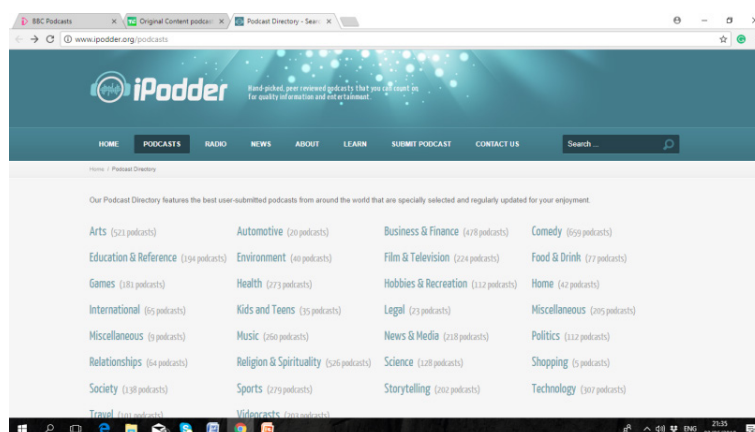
BBC Podcasts × | Original Content podcas × | Podcast Directory - Sear ×

www.ipodder.org/podcasts

iPodder

Hand-picked, peer reviewed podcasts that you can count on for quality information and entertainment.

HOME PODCASTS RADIO NEWS ABOUT LEARN SUBMIT PODCAST CONTACT US Search ...

Home / Podcast Directory

Our Podcast Directory features the best user-submitted podcasts from around the world that are specially selected and regularly updated for your enjoyment.

| | | | |
|---|---|---|---|
| Arts (523 podcasts) | Automotive (20 podcasts) | Business & Finance (478 podcasts) | Comedy (659 podcasts) |
| Education & Reference (194 podcasts) | Environment (40 podcasts) | Film & Television (224 podcasts) | Food & Drink (77 podcasts) |
| Games (181 podcasts) | Health (273 podcasts) | Hobbies & Recreation (112 podcasts) | Home (42 podcasts) |
| International (65 podcasts) | Kids and Teens (35 podcasts) | Legal (23 podcasts) | Miscellaneous (205 podcasts) |
| Miscellaneous (9 podcasts) | Music (260 podcasts) | News & Media (218 podcasts) | Politics (112 podcasts) |
| Relationships (64 podcasts) | Religion & Spirituality (526 podcasts) | Science (128 podcasts) | Shopping (5 podcasts) |
| Society (138 podcasts) | Sports (279 podcasts) | Storytelling (202 podcasts) | Technology (307 podcasts) |
| Travel (101 podcasts) | Videocasts (303 podcasts) | | |

ENG 21:35